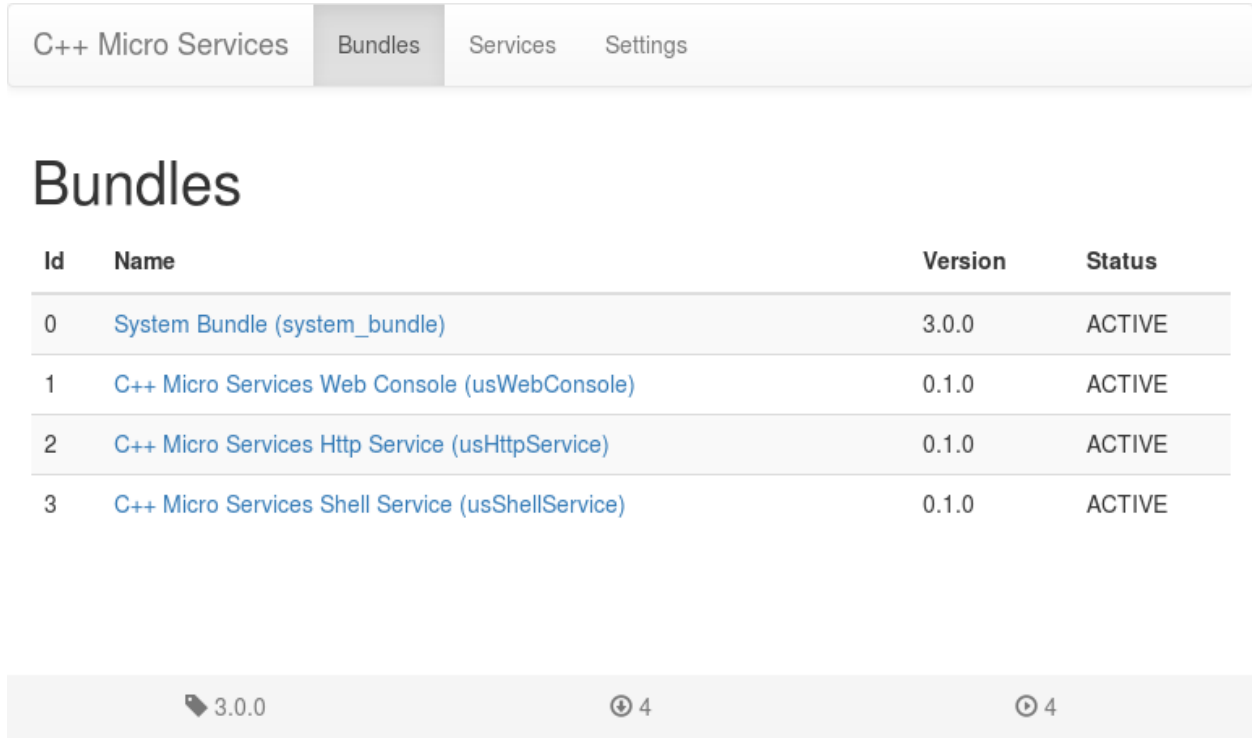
C++ Micro Services Bundles Services Settings

# Bundles

| Id | Name | Version | Status |
|---|---|---|---|
| 0 | System Bundle (system_bundle) | 3.0.0 | ACTIVE |
| 1 | C++ Micro Services Web Console (usWebConsole) | 0.1.0 | ACTIVE |
| 2 | C++ Micro Services Http Service (usHttpService) | 0.1.0 | ACTIVE |
| 3 | C++ Micro Services Shell Service (usShellService) | 0.1.0 | ACTIVE |

3.0.0 4 4